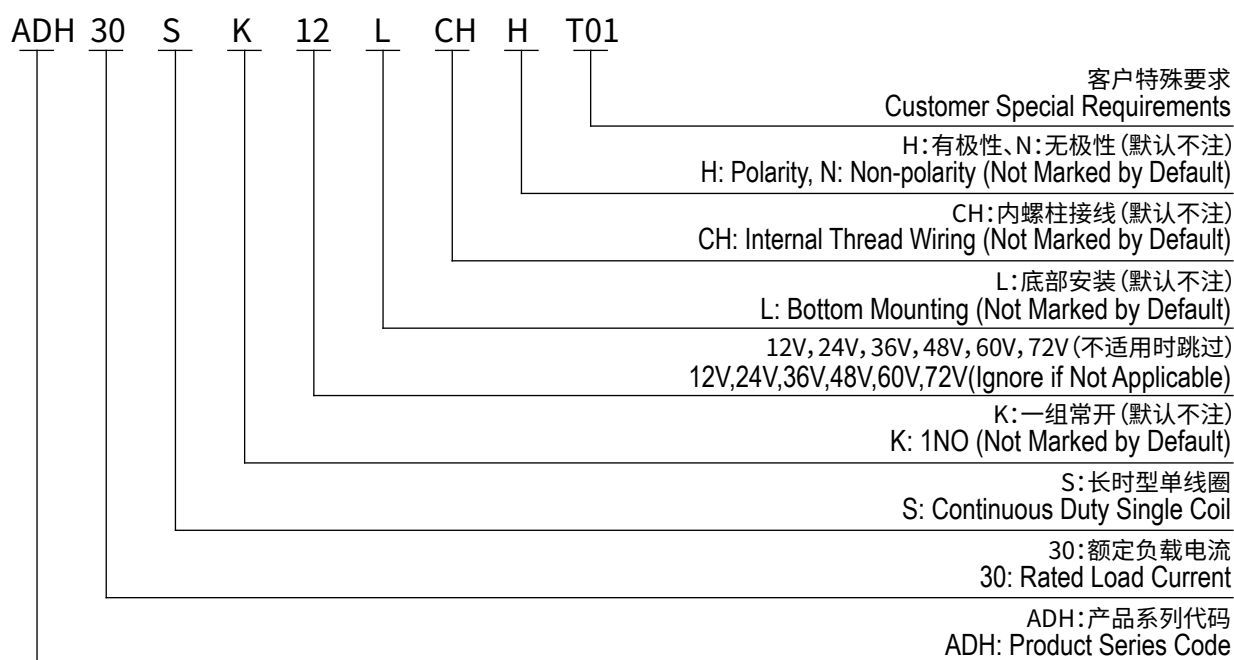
ADH 30 S K 12 L CH H T01

客户特殊要求
Customer Special Requirements

H:有极性、N:无极性(默认不注)
H: Polarity, N: Non-polarity (Not Marked by Default)

CH:内螺柱接线(默认不注)
CH: Internal Thread Wiring (Not Marked by Default)

L:底部安装(默认不注)
L: Bottom Mounting (Not Marked by Default)

12V,24V,36V,48V,60V,72V(不适用时跳过)
12V,24V,36V,48V,60V,72V(Ignore if Not Applicable)

K:一组常开(默认不注)
K: 1NO (Not Marked by Default)

S:长时型单线圈
S: Continuous Duty Single Coil

30:额定负载电流
30: Rated Load Current

ADH:产品系列代码
ADH: Product Series Code